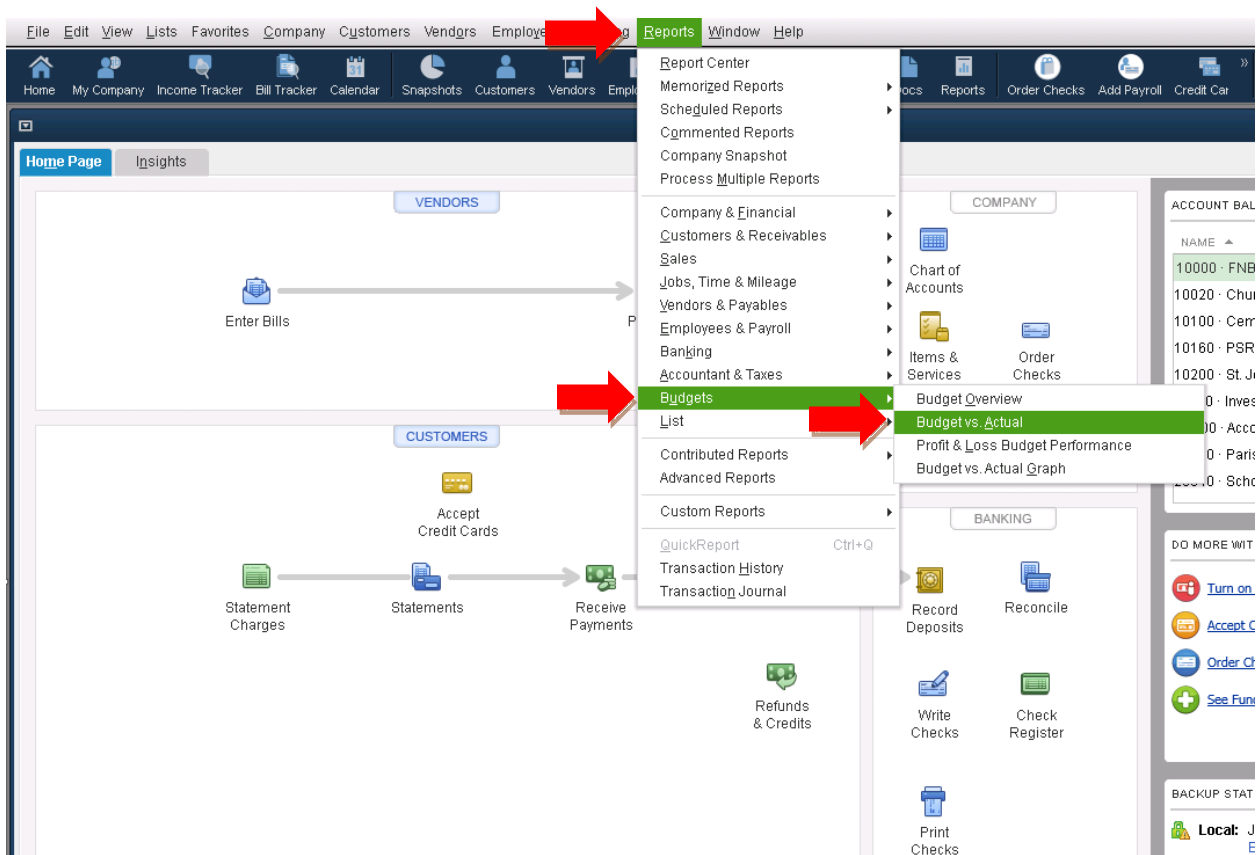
File Edit View Lists Favorites Company Customers Vendors Employe g Reports Window Help

Home My Company Income Tracker Bill Tracker Calendar Snapshots Customers Vendors Empl ocs Reports Order Checks Add Payroll Credit Car

Home Page Insights

VENDORS

Enter Bills

P

CUSTOMERS

Accept Credit Cards

Statement Charges

Statements

Receive Payments

Refunds & Credits

Report Center
Memorized Reports
Scheduled Reports
Commented Reports
Company Snapshot
Process Multiple Reports

Company & Financial
Customers & Receivables
Sales
Jobs, Time & Mileage
Vendors & Payables
Employees & Payroll
Banking
Accountant & Taxes
Budgets
List

Contributed Reports
Advanced Reports

Custom Reports

QuickReport Ctrl+Q
Transaction History
Transaction Journal

Budget Overview
Budget vs. Actual
Profit & Loss Budget Performance
Budget vs. Actual Graph

COMPANY

Chart of Accounts

Items & Services

Order Checks

BANKING

Record Deposits

Reconcile

Write Checks

Check Register

Print Checks

ACCOUNT BAL

NAME

10000 · FNB
10020 · Chu
10100 · Cem
10160 · PSR
10200 · St. J
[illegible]0 · Inves
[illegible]00 · Acc
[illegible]0 · Paris
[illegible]0 · Scho

DO MORE WIT

Turn on
Accept C
Order Ch
See Fun

BACKUP STAT

Local: J
E